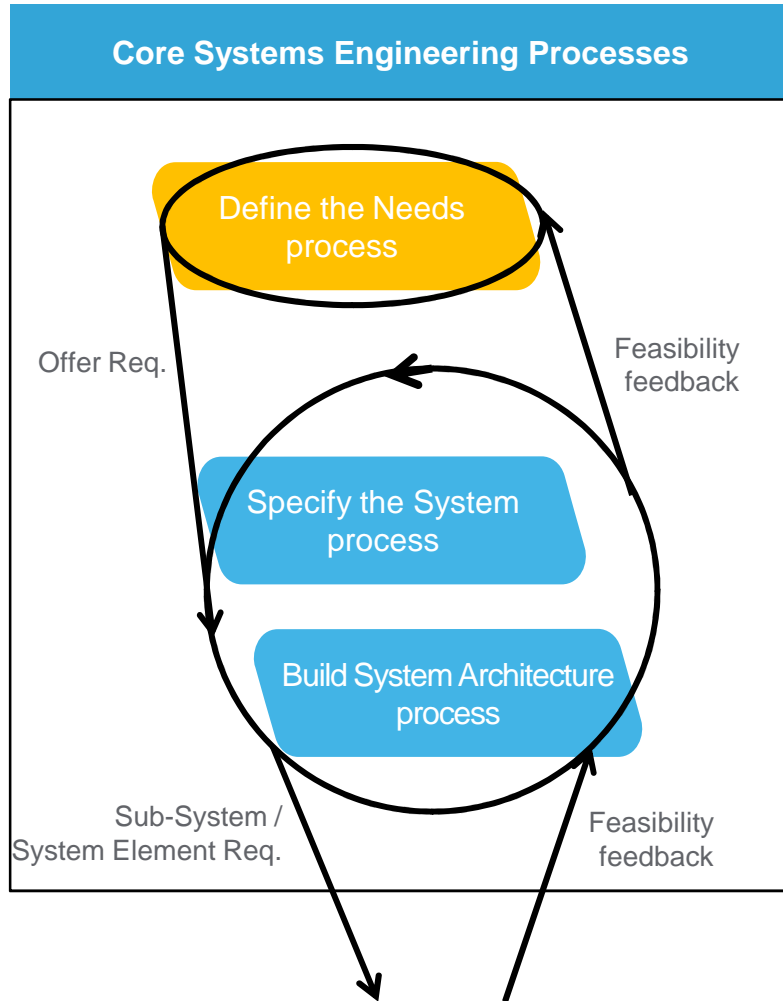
Core Systems Engineering Processes

Define the Needs process

Offer Req.

Feasibility feedback

Specify the System process

Build System Architecture process

Sub-System / System Element Req.

Feasibility feedback